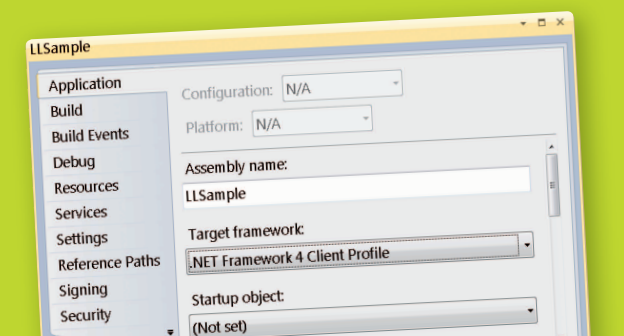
LLSample

Application
Build
Build Events
Debug
Resources
Services
Settings
Reference Paths
Signing
Security

Configuration: N/A
Platform: N/A

Assembly name:
LLSample

Target framework:
.NET Framework 4 Client Profile

Startup object:
(Not set)